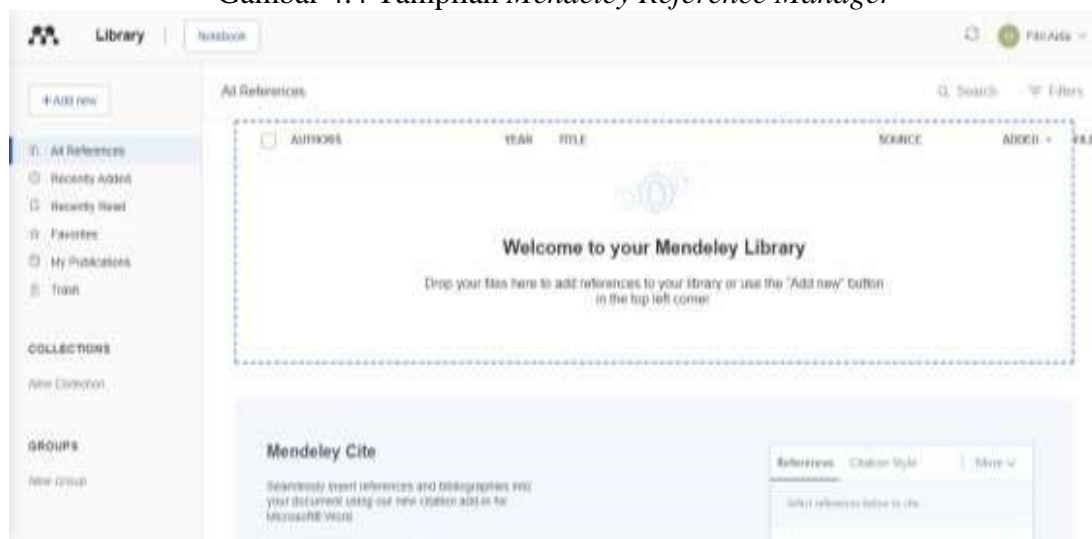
Gambar 4.4 Tampilan *Mendeley Reference Manager*

Library | Notebook

Fitri Aida

+ Add new

All References

Recently Added

Recently Read

Favorites

My Publications

Trash

COLLECTIONS

New Collection

GROUPS

New Group

All References

Search Filters

AUTHORS YEAR TITLE SOURCE ADDED FILE

Welcome to your Mendeley Library

Drop your files here to add references to your library or use the "Add new" button in the top left corner

Mendeley Cite

Seamlessly insert references and bibliographies into your document using our new citation add-in for Microsoft® Word

References Citation Style More

Select references below to cite